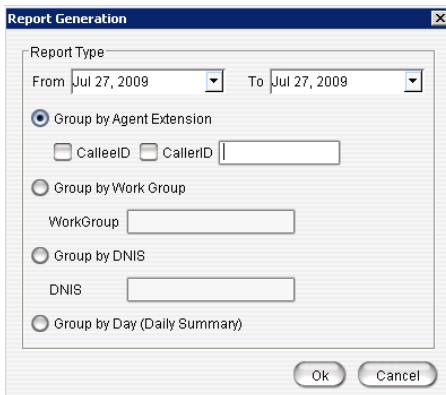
Report Generation

Report Type

From Jul 27, 2009

To Jul 27, 2009

Group by Agent Extension

CalleeID CallerID

Group by Work Group

WorkGroup

Group by DNIS

DNIS

Group by Day (Daily Summary)

Ok

Cancel